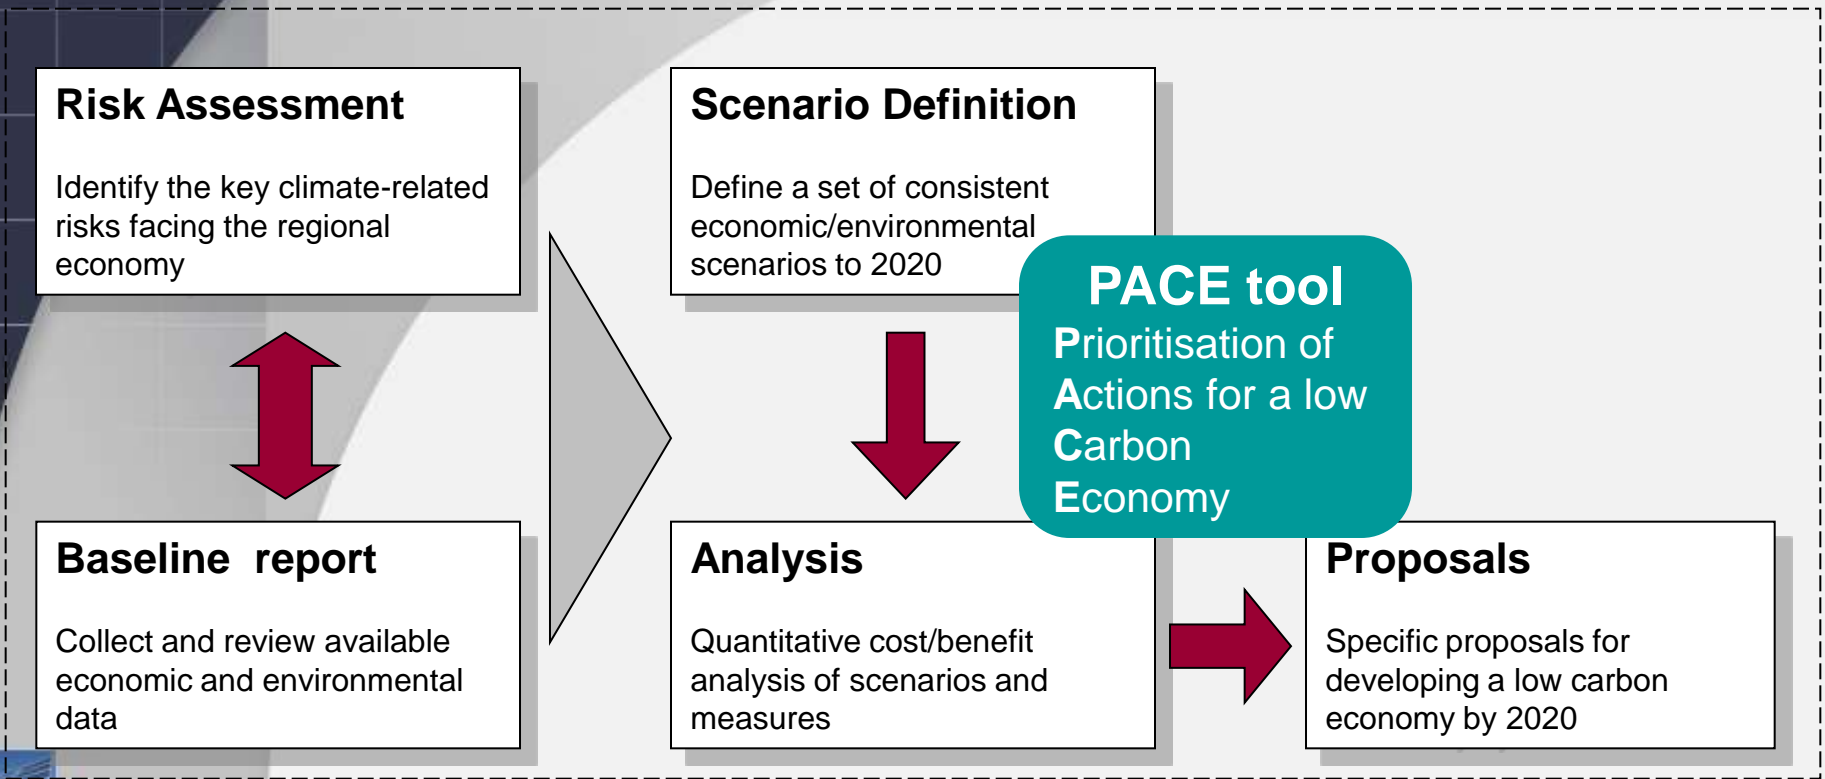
Risk Assessment

Identify the key climate-related risks facing the regional economy

Baseline report

Collect and review available economic and environmental data

Scenario Definition

Define a set of consistent economic/environmental scenarios to 2020

PACE tool

Prioritisation of Actions for a low Carbon Economy

Analysis

Quantitative cost/benefit analysis of scenarios and measures

Proposals

Specific proposals for developing a low carbon economy by 2020